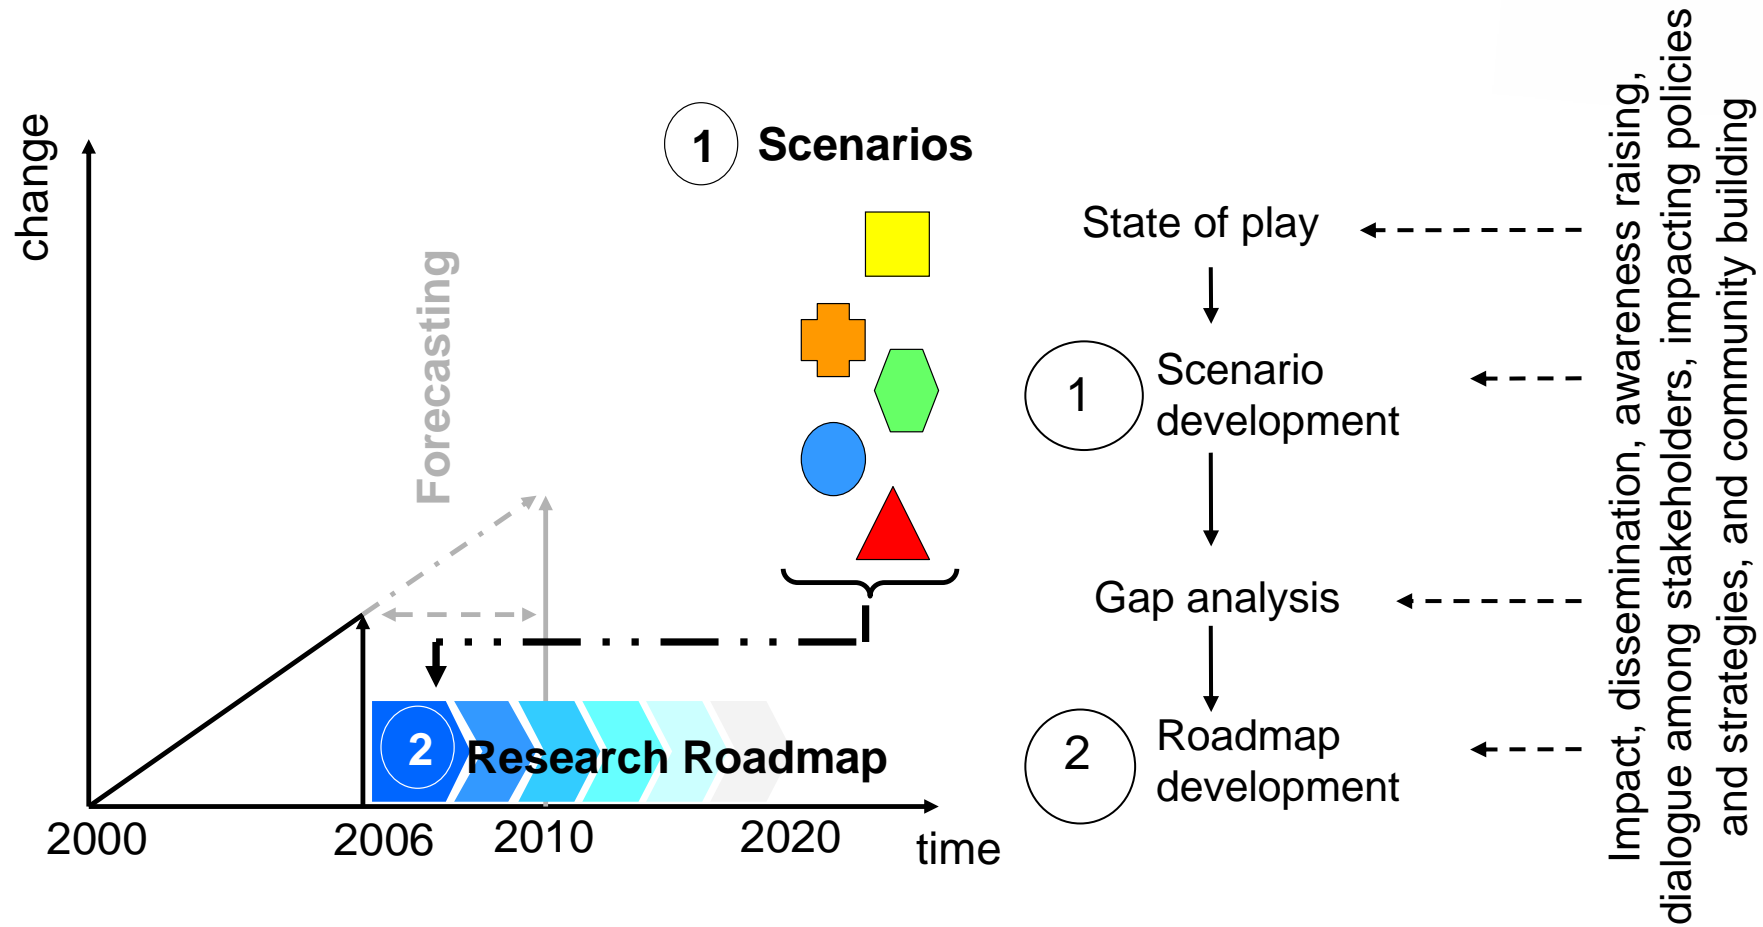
change

1 Scenarios

Forecasting

2 Research Roadmap

2000
2006
2010
2020
time

State of play

1 Scenario development

Gap analysis

2 Roadmap development

Impact, dissemination, awareness raising, dialogue among stakeholders, impacting policies and strategies, and community building